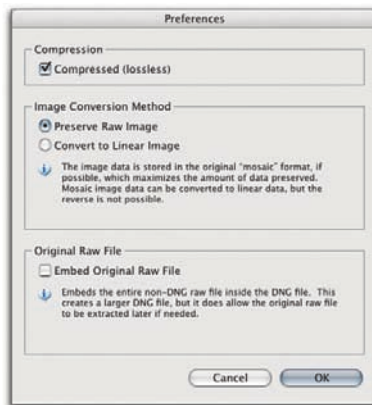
Preferences

Compression

Compressed (lossless)

Image Conversion Method

Preserve Raw Image

Convert to Linear Image

The image data is stored in the original "mosaic" format, if possible, which maximizes the amount of data preserved. Mosaic image data can be converted to linear data, but the reverse is not possible.

Original Raw File

Embed Original Raw File

Embeds the entire non-DNG raw file inside the DNG file. This creates a larger DNG file, but it does allow the original raw file to be extracted later if needed.

Cancel

OK